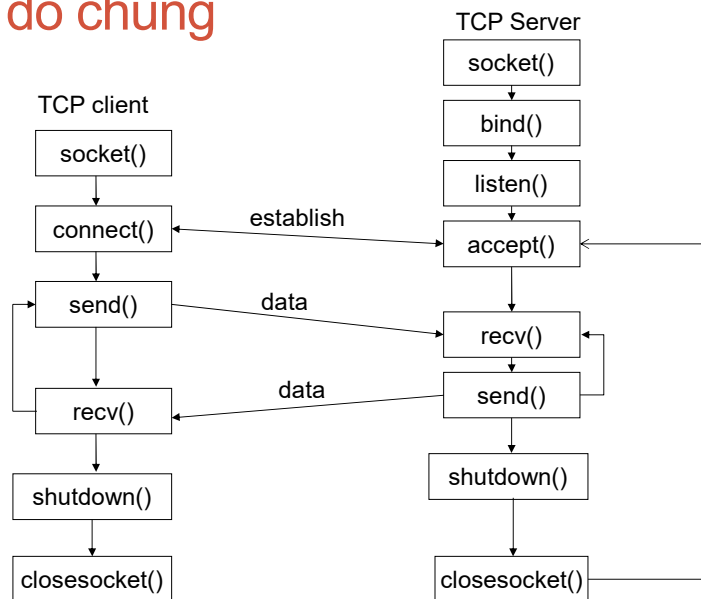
đồ chung

TCP Server

socket()

bind()

listen()

accept()

recv()

send()

shutdown()

closesocket()

TCP client

socket()

connect()

send()

recv()

shutdown()

closesocket()

establish

data

data